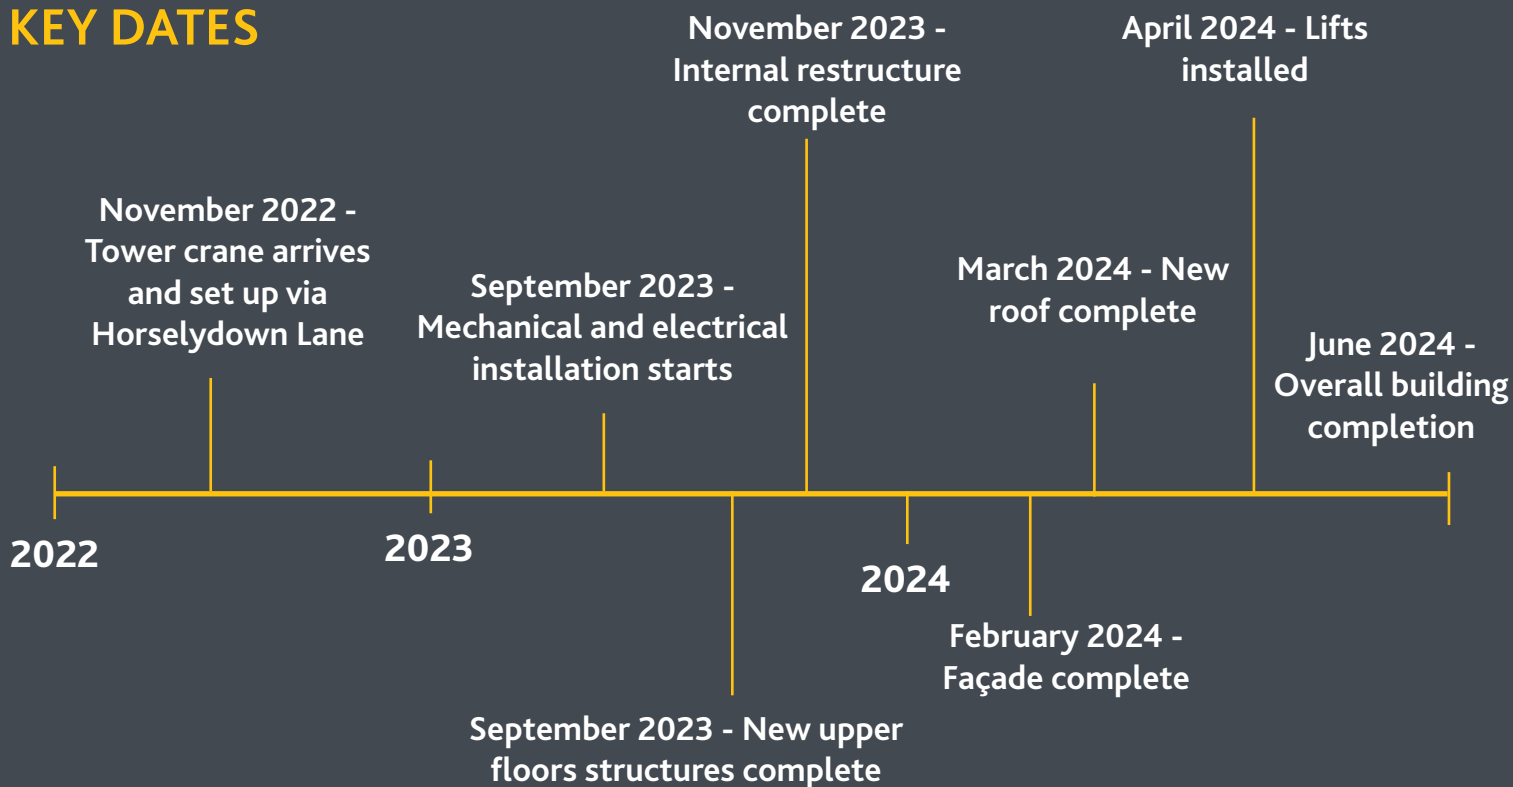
KEY DATES

November 2022 - Tower crane arrives and set up via Horselydown Lane

September 2023 - Mechanical and electrical installation starts

November 2023 - Internal restructure complete

March 2024 - New roof complete

April 2024 - Lifts installed

June 2024 - Overall building completion

2022

2023

2024

September 2023 - New upper floors structures complete

February 2024 - Façade complete